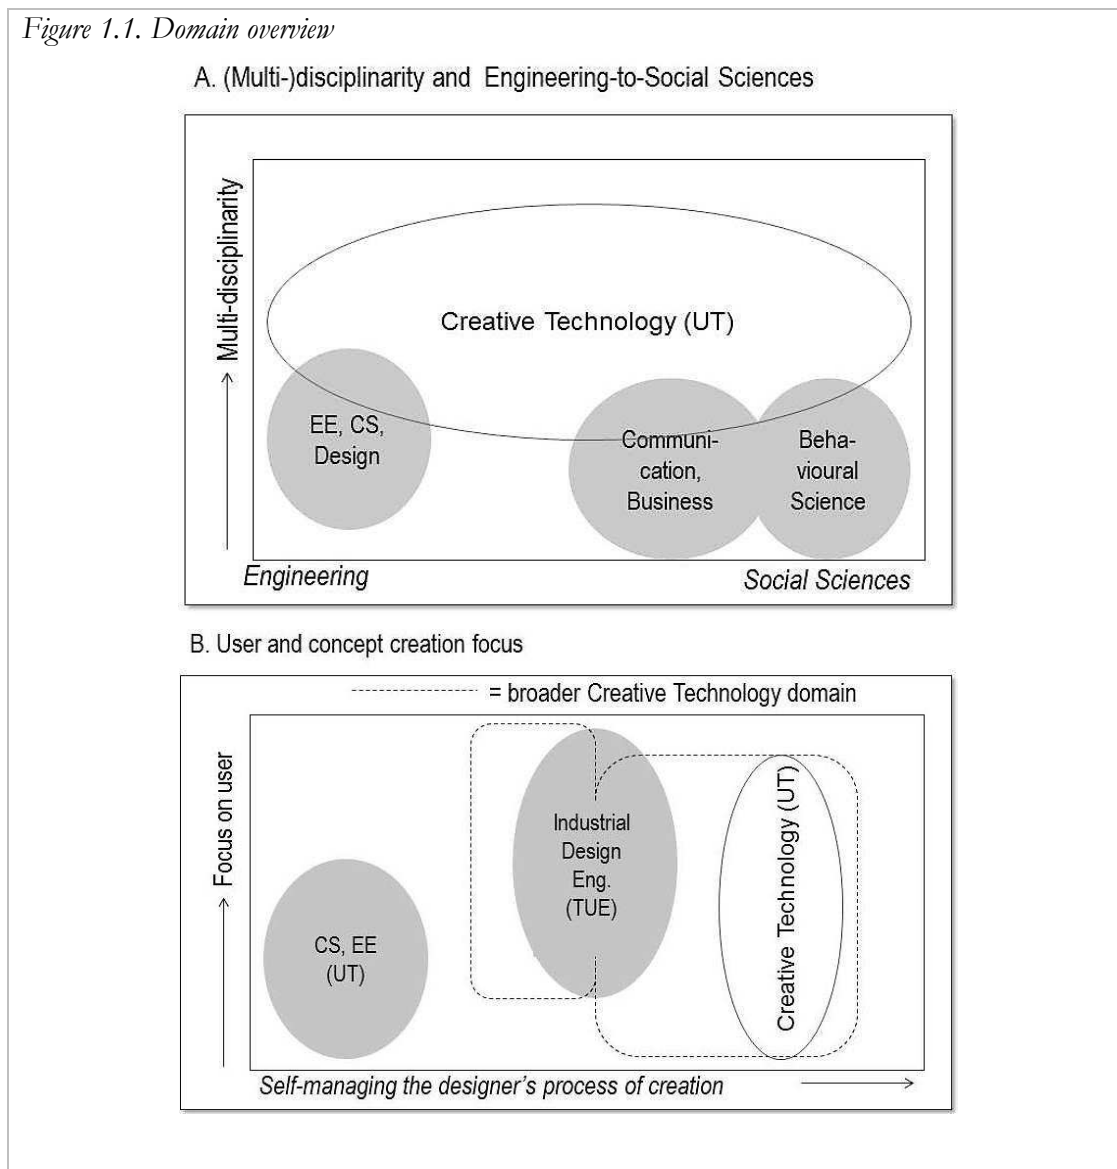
Figure 1.1. Domain overview

A. (Multi-)disciplinarity and Engineering-to-Social Sciences

Multi-disciplinarity

Creative Technology (UT)

EE, CS, Design

Communication, Business

Behavioural Science

Engineering

Social Sciences

B. User and concept creation focus

= broader Creative Technology domain

Focus on user

Industrial Design Eng. (TUE)

Creative Technology (UT)

CS, EE (UT)

Self-managing the designer's process of creation